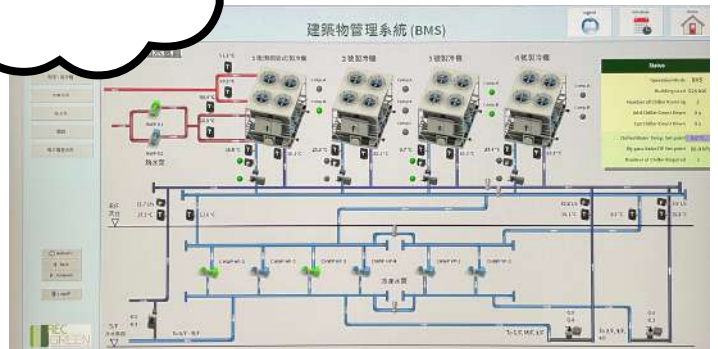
建築物管理系統 (BMS)

Legend

Schedule

Home

1號氣冷式冰水機

2號氣冷機

3號氣冷機

4號氣冷機

Status

Operation Mode

Building Load

Number of Chiller Running

Add Chiller Count Down

Cut Chiller Count Down

Chilled Water Temp. Set point

By-pass Valve DP Set point

Number of Chiller Requested

冷凍水泵

REC GREEN